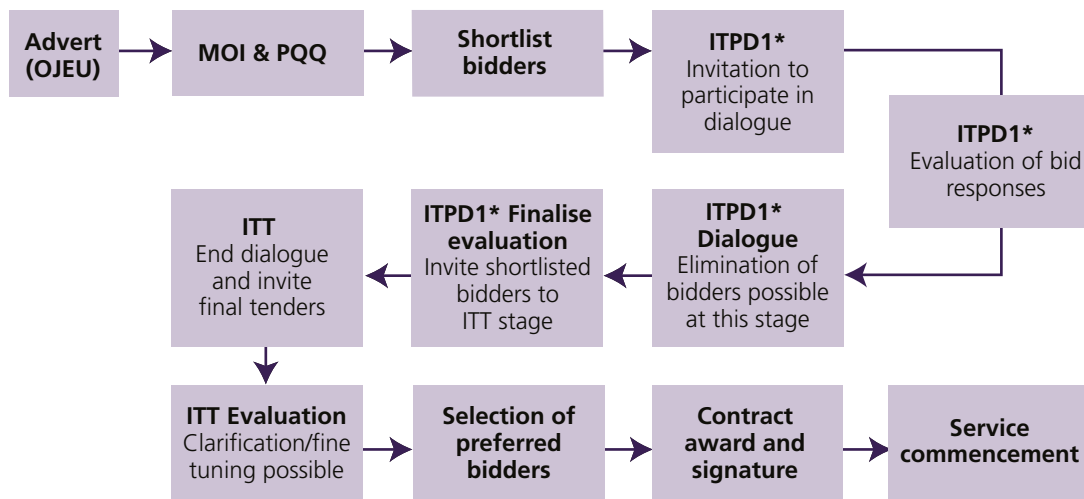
Advert (OJEU)

MOI & PQQ

Shortlist bidders

ITPD1*
Invitation to participate in dialogue

ITPD1*
Evaluation of bid responses

ITPD1*
Dialogue
Elimination of bidders possible at this stage

ITPD1* Finalise evaluation
Invite shortlisted bidders to ITT stage

ITT
End dialogue and invite final tenders

ITT Evaluation
Clarification/fine tuning possible

Selection of preferred bidders

Contract award and signature

Service commencement